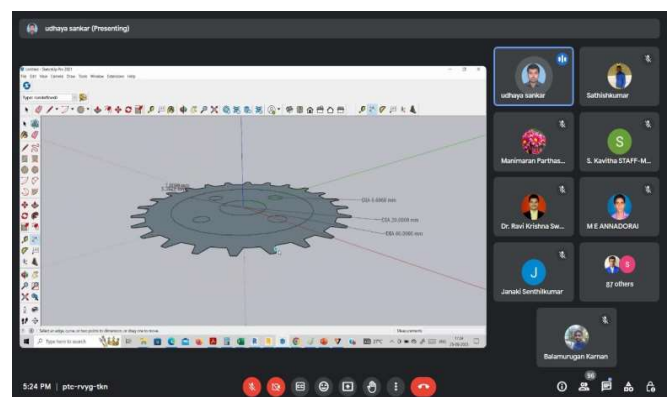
udhaya sankar (Presenting)

Untitled - SketchUp Pro 2021
File Edit View Camera Draw Tools Window Extensions Help

Type: rundeinfeed

DIA 5.0000 mm
DIA 25.0000 mm
DIA 40.0000 mm

Select an edge, curve, or two points to dimension, or drag line to move.
Measurements

Type here to search

udhaya sankar
Sathishkumar
Manimaran Parthas...
S. Kavitha STAFF-M...
S
Dr. Ravi Krishna Sw...
M E ANNADORAI
J
Janaki Senthilkumar
S
87 others
Balamurugan Karnan

5:24 PM | ptc-rvyg-tkn
96